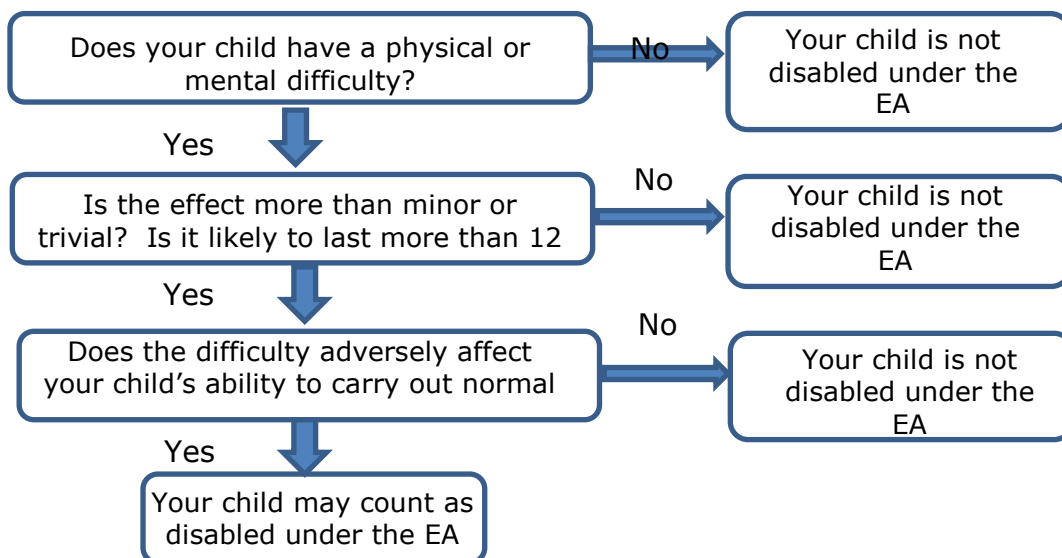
Does your child have a physical or mental difficulty?

No

Your child is not disabled under the EA

Yes

Is the effect more than minor or trivial? Is it likely to last more than 12

No

Your child is not disabled under the EA

Yes

Does the difficulty adversely affect your child's ability to carry out normal

No

Your child is not disabled under the EA

Yes

Your child may count as disabled under the EA